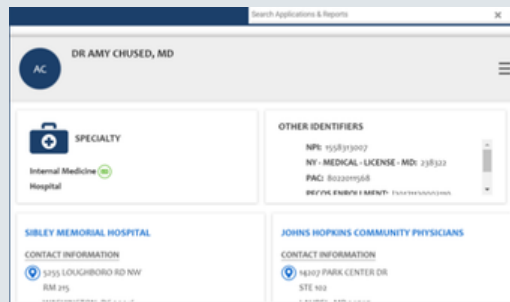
Search Applications & Reports

×

AC

DR AMY CHUSED, MD

SPECIALTY

Internal Medicine

Hospital

OTHER IDENTIFIERS

NPI: 1558313007

NY - MEDICAL - LICENSE - MD: 238322

PAC: 8022011568

PECOS ENROLLMENT: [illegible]

SIBLEY MEMORIAL HOSPITAL

CONTACT INFORMATION

5255 LOUGHBORO RD NW

RM 215

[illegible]

JOHNS HOPKINS COMMUNITY PHYSICIANS

CONTACT INFORMATION

14207 PARK CENTER DR

STE 102

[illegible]